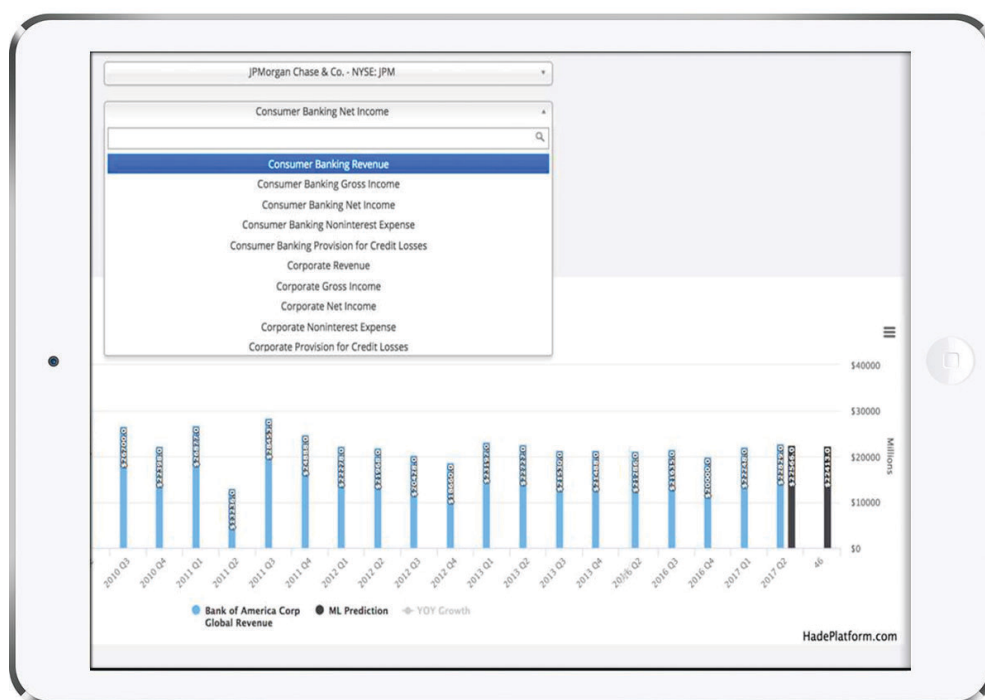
JPMorgan Chase & Co. - NYSE: JPM

Consumer Banking Net Income

Consumer Banking Revenue
Consumer Banking Gross Income
Consumer Banking Net Income
Consumer Banking Noninterest Expense
Consumer Banking Provision for Credit Losses
Corporate Revenue
Corporate Gross Income
Corporate Net Income
Corporate Noninterest Expense
Corporate Provision for Credit Losses

≡

$40000
$30000
$20000
$10000
$0
Millions

$26700.0
$22198.0
$26877.0
$13236.0
$28453.0
$24888.0
$22278.0
$21968.0
$20428.0
$18660.0
$23127.0
$22727.0
$21530.0
$21488.0
$21286.0
$21635.0
$20000.0
$22248.0
$22829.0
$22566.0
$22413.0

2010 Q3
2010 Q4
2011 Q1
2011 Q2
2011 Q3
2011 Q4
2012 Q1
2012 Q2
2012 Q3
2012 Q4
2013 Q1
2013 Q2
2013 Q3
2013 Q4
2016 Q2
2016 Q3
2016 Q4
2017 Q1
2017 Q2
46

Bank of America Corp Global Revenue
ML Prediction
YOY Growth

HadePlatform.com